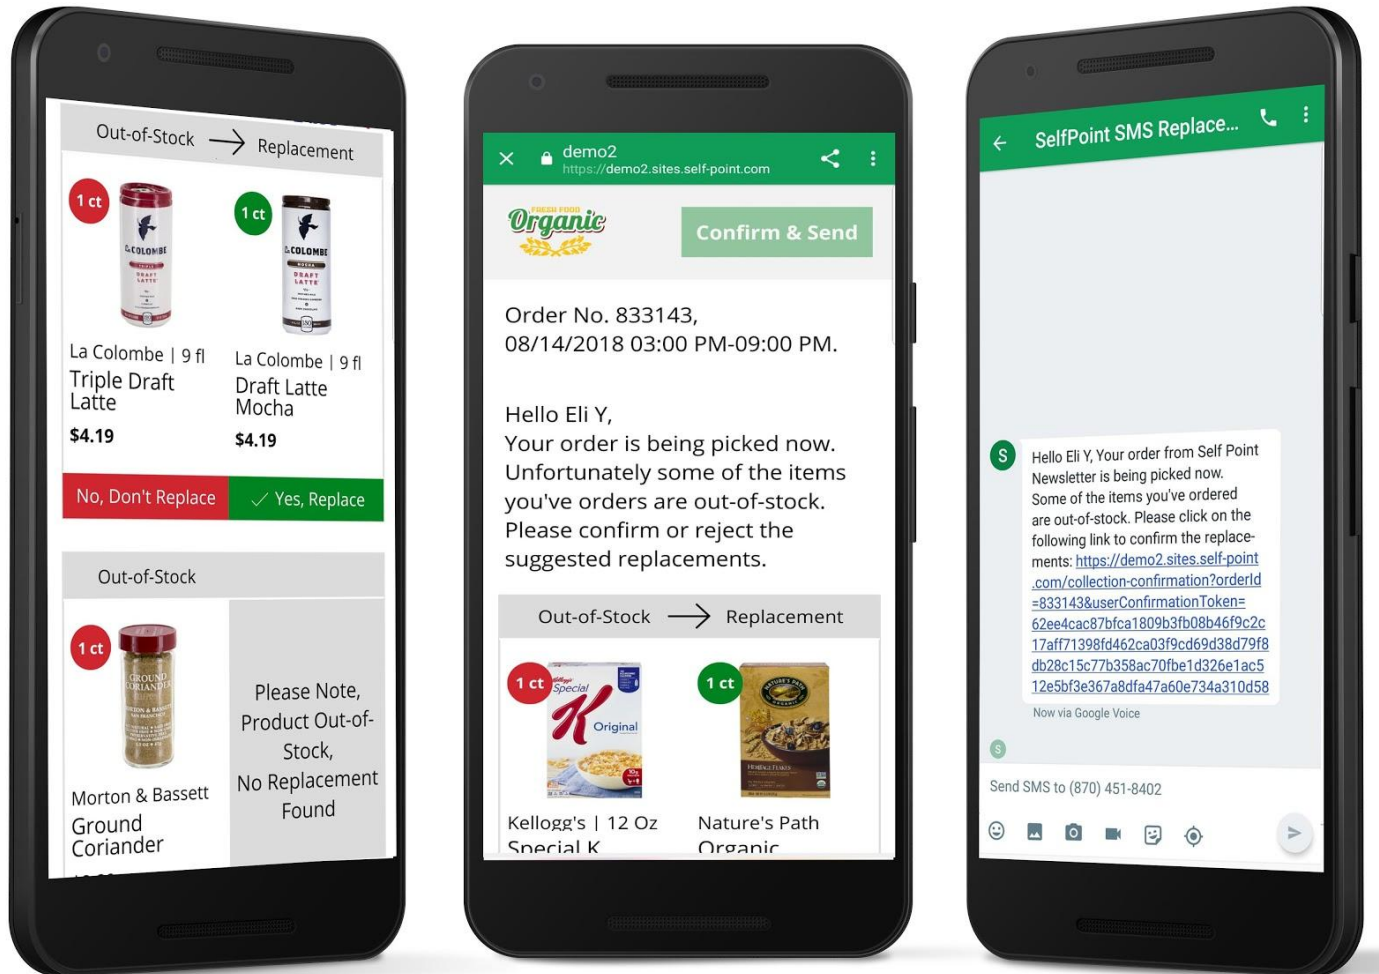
Out-of-Stock → Replacement

1 ct

LA COLOMBE

1 ct

LA COLOMBE

La Colombe | 9 fl
Triple Draft Latte
$4.19

La Colombe | 9 fl
Draft Latte Mocha
$4.19

No, Don't Replace

✓ Yes, Replace

Out-of-Stock

1 ct

Please Note, Product Out-of-Stock, No Replacement Found

Morton & Bassett
Ground Coriander

demo2
https://demo2.sites.self-point.com

FRESH FOOD
Organic

Confirm & Send

Order No. 833143,
08/14/2018 03:00 PM-09:00 PM.

Hello Eli Y,
Your order is being picked now. Unfortunately some of the items you've orders are out-of-stock. Please confirm or reject the suggested replacements.

Out-of-Stock → Replacement

1 ct

Special K Original

1 ct

Kellogg's | 12 Oz
Special K

Nature's Path
Organic

SelfPoint SMS Replace...

S

Hello Eli Y, Your order from Self Point Newsletter is being picked now. Some of the items you've ordered are out-of-stock. Please click on the following link to confirm the replacements: https://demo2.sites.self-point.com/collection-confirmation?orderId=833143&userConfirmationToken=62ee4cac87bfca1809b3fb08b46f9c2c17aff71398fd462ca03f9cd69d38d79f8db28c15c77b358ac70fbe1d326e1ac512e5bf3e367a8dfa47a60e734a310d58

Now via Google Voice

S

Send SMS to (870) 451-8402